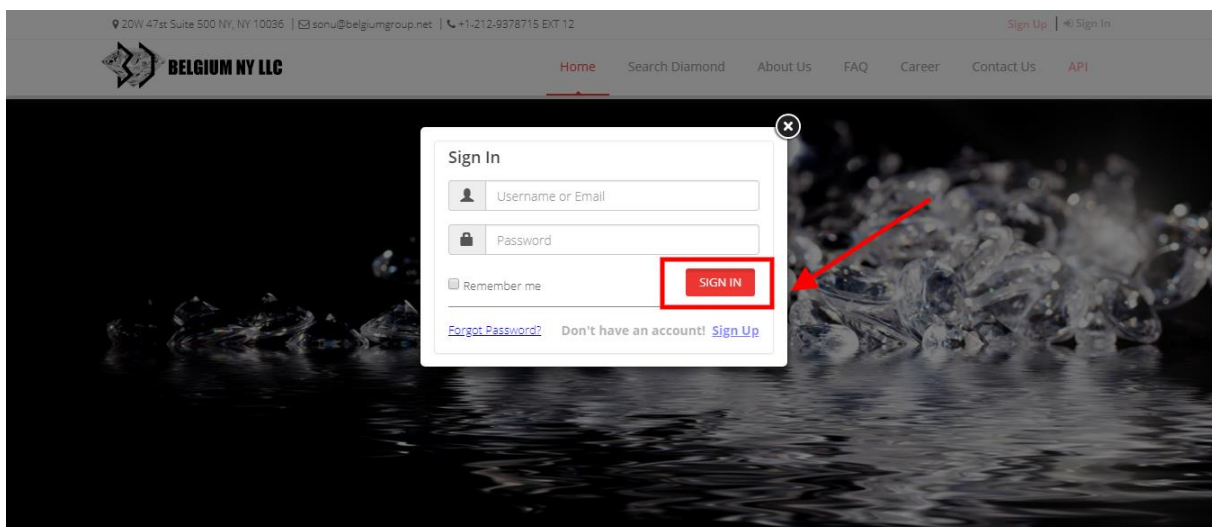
20W 47st Suite 500 NY, NY 10036 | sonu@belgiumgroup.net | +1-212-9378715 EXT 12

Sign Up | Sign In

BELGIUM NY LLC

Home Search Diamond About Us FAQ Career Contact Us API

Sign In

Username or Email

Password

Remember me

SIGN IN

Forgot Password? Don't have an account! Sign Up